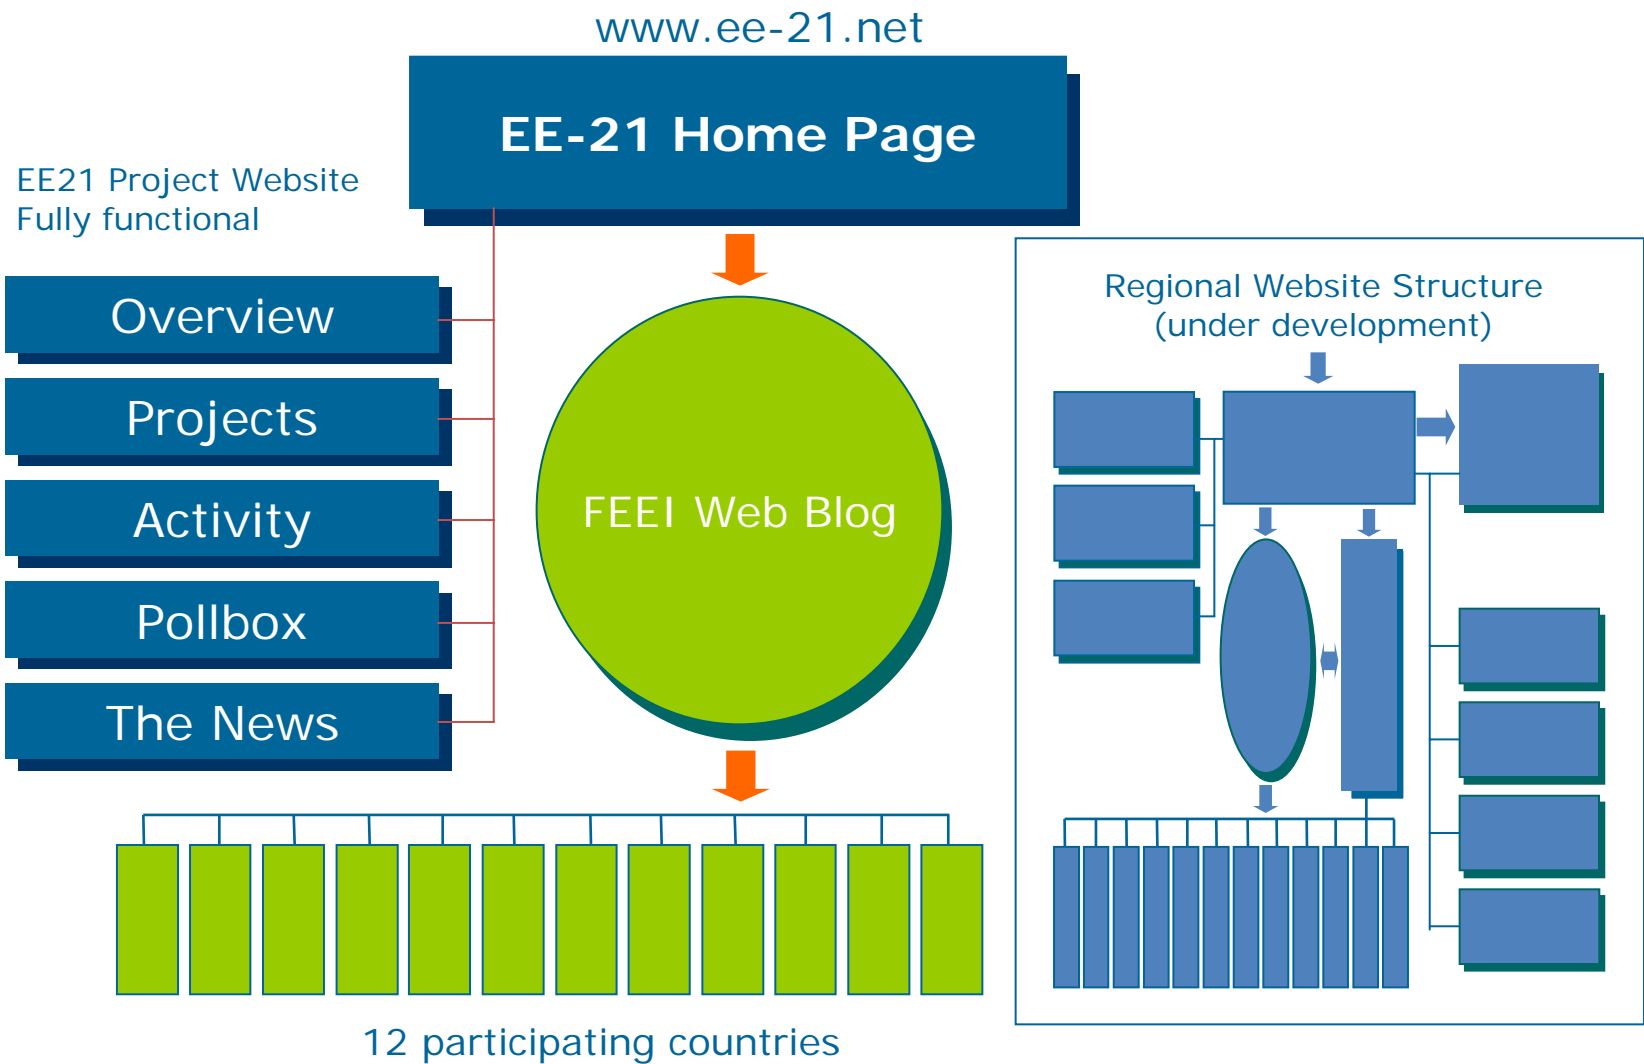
www.ee-21.net

EE-21 Home Page

EE21 Project Website
Fully functional

Overview

Projects

Activity

Pollbox

The News

FEEI Web Blog

Regional Website Structure
(under development)

12 participating countries